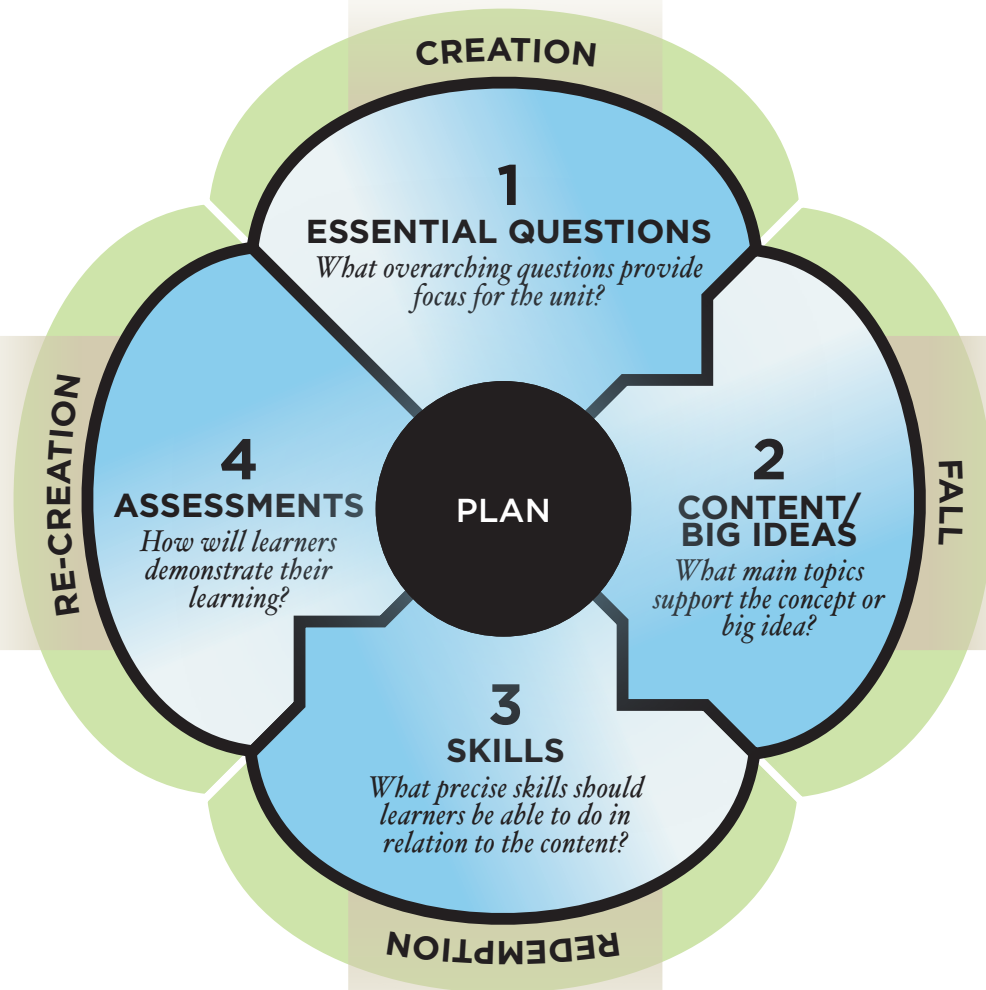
CREATION

1
ESSENTIAL QUESTIONS
What overarching questions provide focus for the unit?

FALL

2
CONTENT/ BIG IDEAS
What main topics support the concept or big idea?

PLAN

3
SKILLS
What precise skills should learners be able to do in relation to the content?

REDEMPTION

4
ASSESSMENTS
How will learners demonstrate their learning?

RE-CREATION